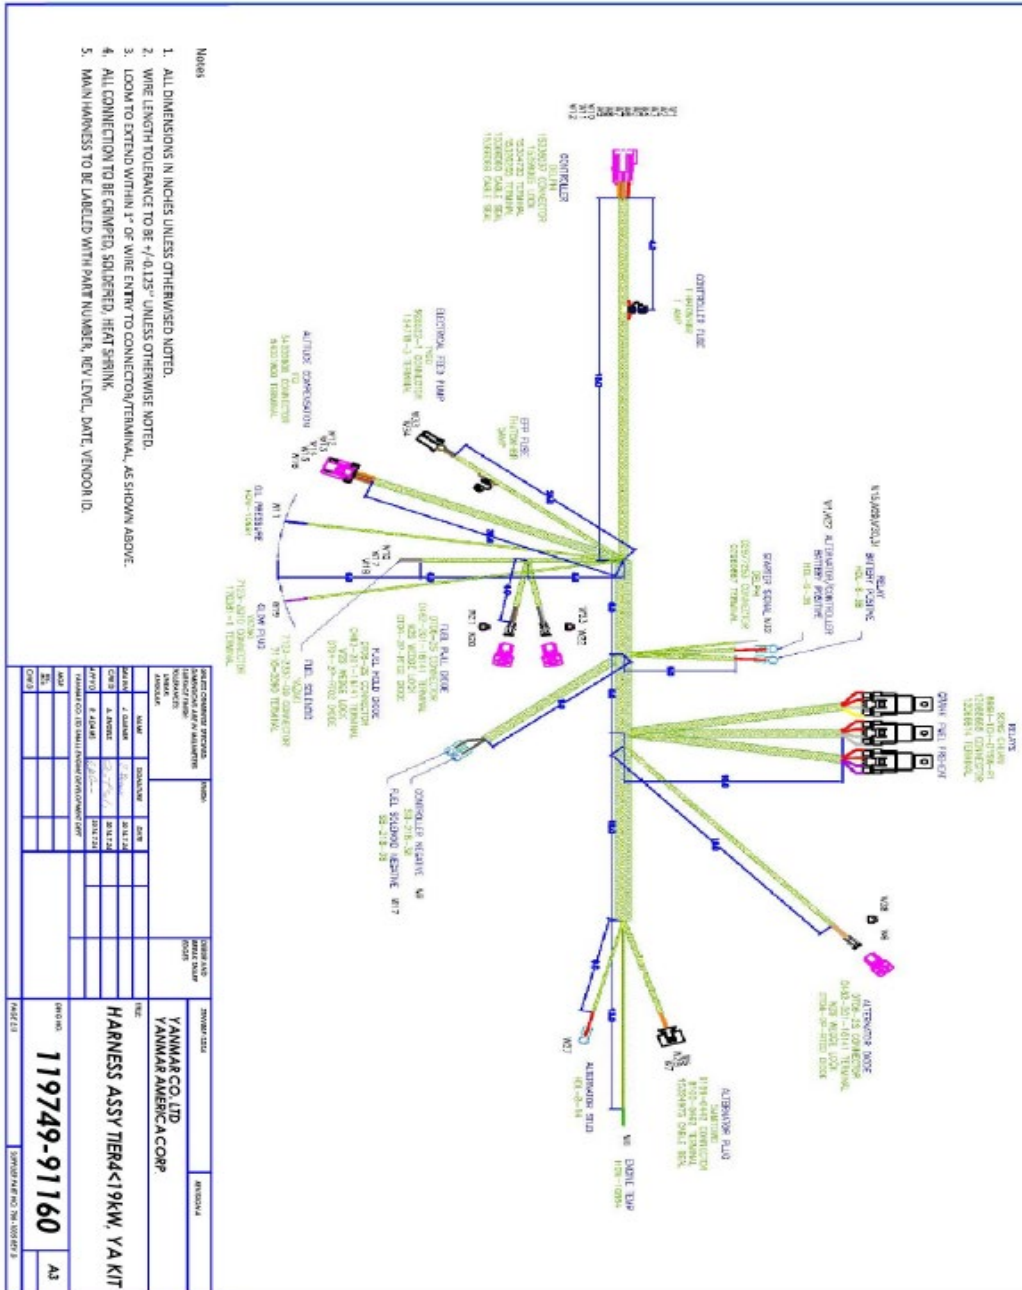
Notes

1. ALL DIMENSIONS IN INCHES UNLESS OTHERWISED NOTED.
2. WIRE LENGTH TOLERANCE TO BE +/-0.125" UNLESS OTHERWISE NOTED.
3. LOOM TO EXTEND WITHIN 1" OF WIRE ENTRY TO CONNECTOR/TERMINAL AS SHOWN ABOVE.
4. ALL CONNECTION TO BE CRIMPED, SOLDERED, HEAT SHRINK.
5. MAIN HARNESS TO BE LABELED WITH PART NUMBER, REV LEVEL, DATE, VENDOR ID.

CONTROLLER

CONTROLLER FUSE

ELECTRICAL FEED PUMP

EFP FUSE

AUTOLOC CONNECTION

OIL PRESSURE

GLOW PLUG

FUEL SOLENOID

FUEL HOLD DIODE

FUEL PULL DIODE

CONTROLLER NEGATIVE

FUEL SOLENOID NEGATIVE

RELAY

ALTERNATOR/CONTROLLER BATTERY POSITIVE

STARTER SIGNAL

CRANK FUEL PRE-STOP

RELAYS

ALTERNATOR DIODE

ALTERNATOR PLUG

ALTERNATOR STUD

ENGINE TEMP

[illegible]

YANMAR CO.,LTD
YANMAR AMERICA CORP

HARNESS ASSY TIER4<19KW, YA KIT

119749-91160

A3